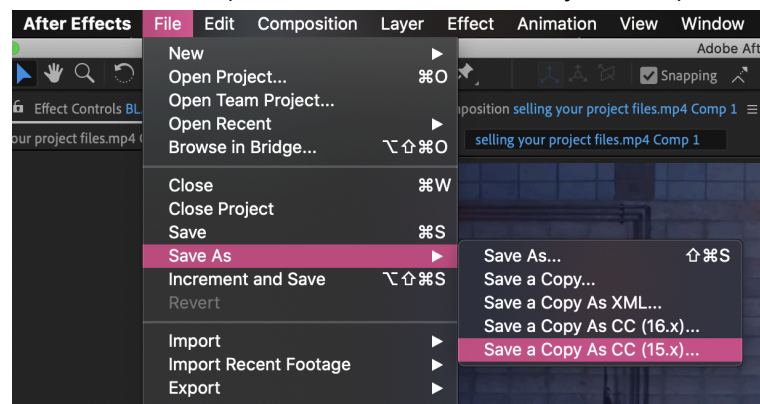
After Effects File Edit Composition Layer Effect Animation View Window

Adobe Aft

Snapping

Effect Controls BL

our project files.mp4 (

position selling your project files.mp4 Comp 1 ≡

selling your project files.mp4 Comp 1

New ▶
Open Project... ⌘O
Open Team Project...
Open Recent ▶
Browse in Bridge... ⌥⇧⌘O

Close ⌘W
Close Project
Save ⌘S
Save As ▶
Increment and Save ⌥⇧⌘S
Revert

Import ▶
Import Recent Footage ▶
Export ▶

Save As... ⇧⌘S
Save a Copy...
Save a Copy As XML...
Save a Copy As CC (16.x)...
Save a Copy As CC (15.x)...